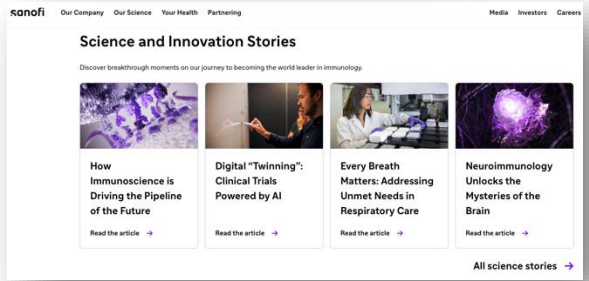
sanofi Our Company Our Science Your Health Partnering Media Investors Careers

Science and Innovation Stories

Discover breakthrough moments on our journey to becoming the world leader in immunology.

How Immunoscience is Driving the Pipeline of the Future

Read the article →

Digital "Twinning": Clinical Trials Powered by AI

Read the article →

Every Breath Matters: Addressing Unmet Needs in Respiratory Care

Read the article →

Neuroimmunology Unlocks the Mysteries of the Brain

Read the article →

All science stories →